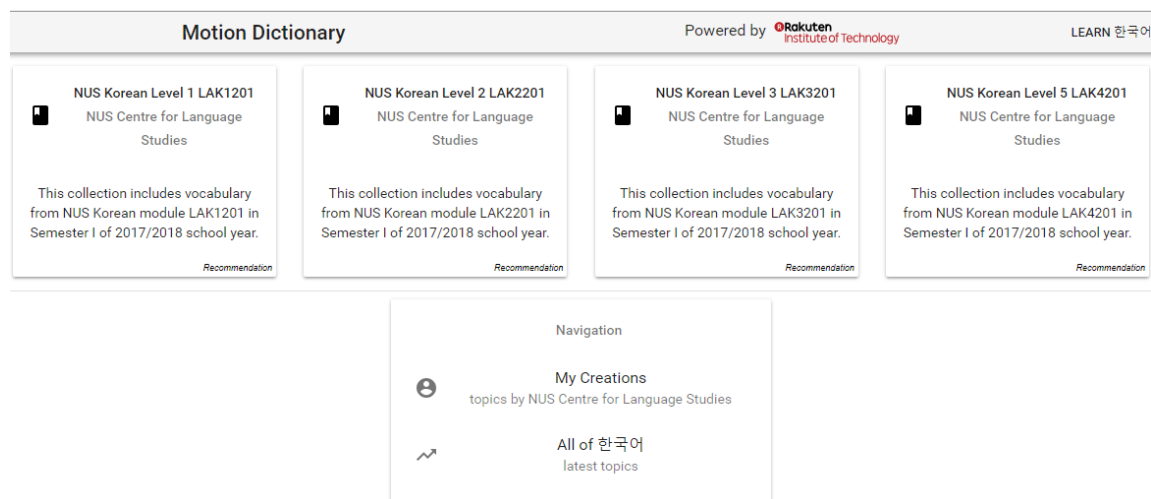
Motion Dictionary

Powered by Rakuten Institute of Technology

LEARN 한국어

NUS Korean Level 1 LAK1201
NUS Centre for Language Studies

This collection includes vocabulary from NUS Korean module LAK1201 in Semester I of 2017/2018 school year.

Recommendation

NUS Korean Level 2 LAK2201
NUS Centre for Language Studies

This collection includes vocabulary from NUS Korean module LAK2201 in Semester I of 2017/2018 school year.

Recommendation

NUS Korean Level 3 LAK3201
NUS Centre for Language Studies

This collection includes vocabulary from NUS Korean module LAK3201 in Semester I of 2017/2018 school year.

Recommendation

NUS Korean Level 5 LAK4201
NUS Centre for Language Studies

This collection includes vocabulary from NUS Korean module LAK4201 in Semester I of 2017/2018 school year.

Recommendation

Navigation

My Creations
topics by NUS Centre for Language Studies

All of 한국어
latest topics